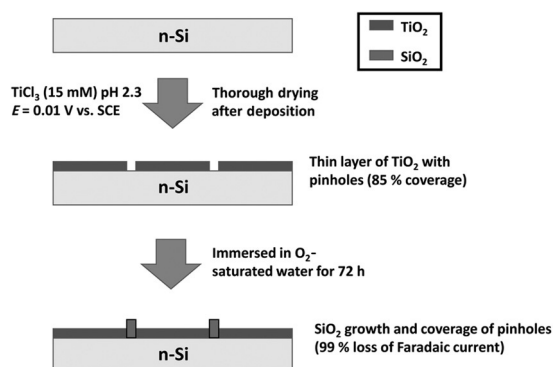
n-Si

$TiO_2$

$SiO_2$

$TiCl_3$ (15 mM) pH 2.3
$E$ = 0.01 V vs. SCE

Thorough drying after deposition

n-Si

Thin layer of $TiO_2$ with pinholes (85 % coverage)

Immersed in $O_2$-saturated water for 72 h

n-Si

$SiO_2$ growth and coverage of pinholes (99 % loss of Faradaic current)